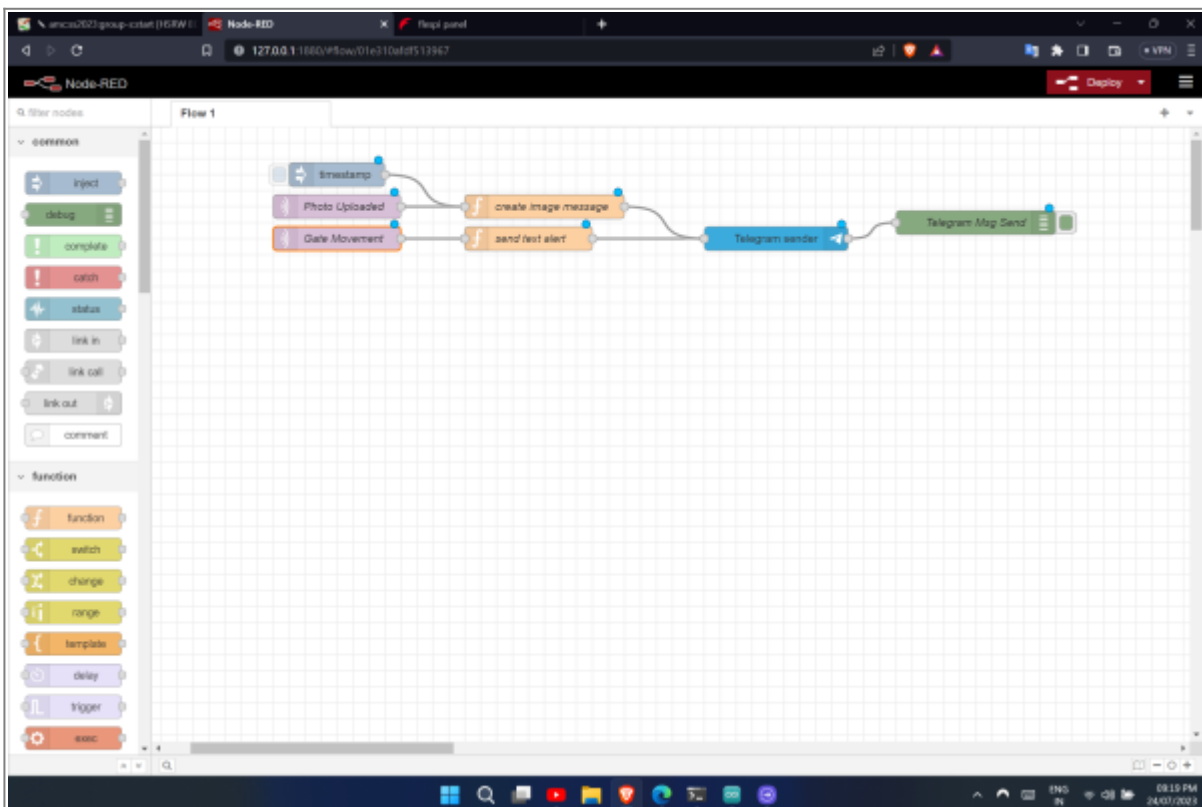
emcas2023group-icstart (HSRW
Node-RED
flespi panel
127.0.0.1:1880/#flow/01e310afdf513967
VPN
Node-RED
Deploy
filter nodes
Flow 1
common
inject
debug
complete
catch
status
link in
link call
link out
comment
function
function
switch
change
range
template
delay
trigger
exec
timestamp
Photo Uploaded
Gate Movement
create image message
send text alert
Telegram sender
Telegram Msg Send
ENG IN
08:19 PM
24/07/2024